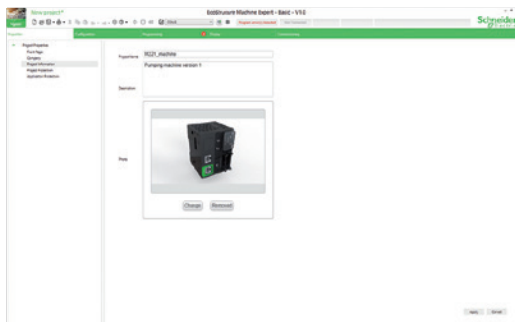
New project*
EcoStruxure Machine Expert - Basic - V1.0
Schneider Electric
Properties
Configuration
Programming
Display
Commissioning
Project Properties
Front Page
Company
Project Information
Project Protection
Application Protection
Project Name
M221_Machine
Pumping machine version 1
Description
Photo
Change
Removed
Apply
Cancel